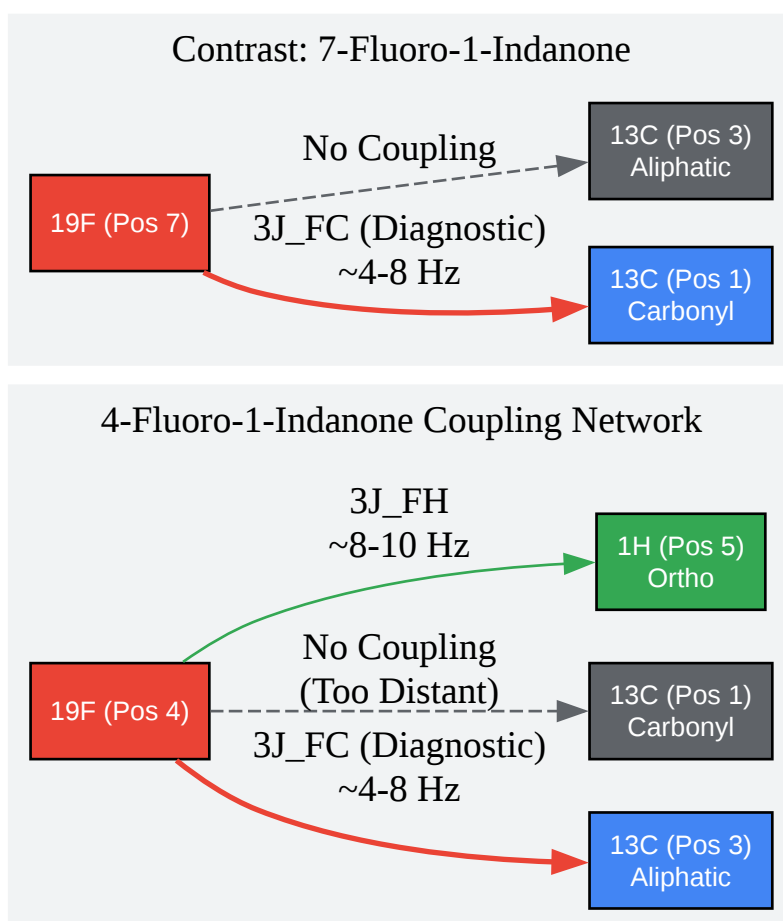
Contrast: 7-Fluoro-1-Indanone

No Coupling

13C (Pos 3)
Aliphatic

19F (Pos 7)

3J_FC (Diagnostic)
~4-8 Hz

13C (Pos 1)
Carbonyl

4-Fluoro-1-Indanone Coupling Network

3J_FH
~8-10 Hz

1H (Pos 5)
Ortho

No Coupling
(Too Distant)

19F (Pos 4)

13C (Pos 1)
Carbonyl

3J_FC (Diagnostic)
~4-8 Hz

13C (Pos 3)
Aliphatic